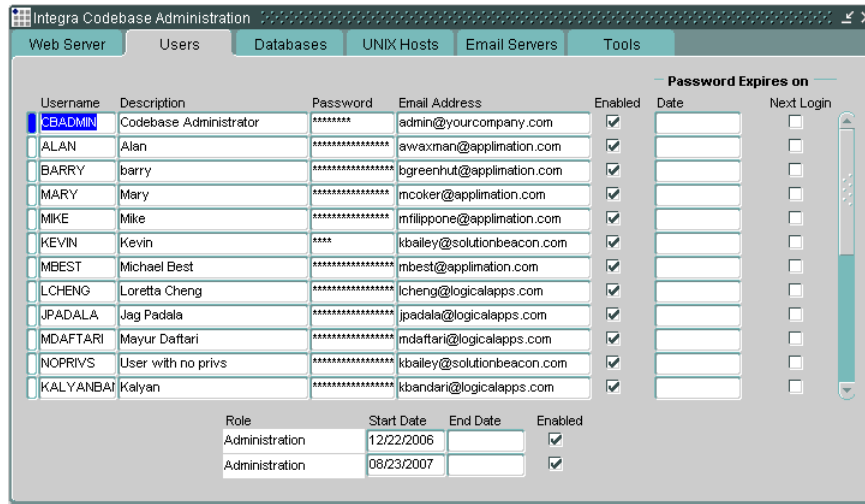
Integra Codebase Administration

Web Server | Users | Databases | UNIX Hosts | Email Servers | Tools

Password Expires on

| Username | Description | Password | Email Address | Enabled | Date | Next Login |
|---|---|---|---|---|---|---|
| CBADMIN | Codebase Administrator | ******** | admin@yourcompany.com | ☑ | | ☐ |
| ALAN | Alan | **************** | awaxman@applimation.com | ☑ | | ☐ |
| BARRY | barry | **************** | bgreenhut@applimation.com | ☑ | | ☐ |
| MARY | Mary | **************** | mcoker@applimation.com | ☑ | | ☐ |
| MIKE | Mike | **************** | mfilippone@applimation.com | ☑ | | ☐ |
| KEVIN | Kevin | **** | kbailey@solutionbeacon.com | ☑ | | ☐ |
| MBEST | Michael Best | **************** | mbest@applimation.com | ☑ | | ☐ |
| LCHENG | Loretta Cheng | **************** | lcheng@logicalapps.com | ☑ | | ☐ |
| JPADALA | Jag Padala | **************** | jpadala@logicalapps.com | ☑ | | ☐ |
| MDAFTARI | Mayur Daftari | **************** | mdaftari@logicalapps.com | ☑ | | ☐ |
| NOPRIVS | User with no privs | **************** | kbailey@solutionbeacon.com | ☑ | | ☐ |
| KALYANBAI | Kalyan | **************** | kbandari@logicalapps.com | ☑ | | ☐ |

| Role | Start Date | End Date | Enabled |
|---|---|---|---|
| Administration | 12/22/2006 | | ☑ |
| Administration | 08/23/2007 | | ☑ |